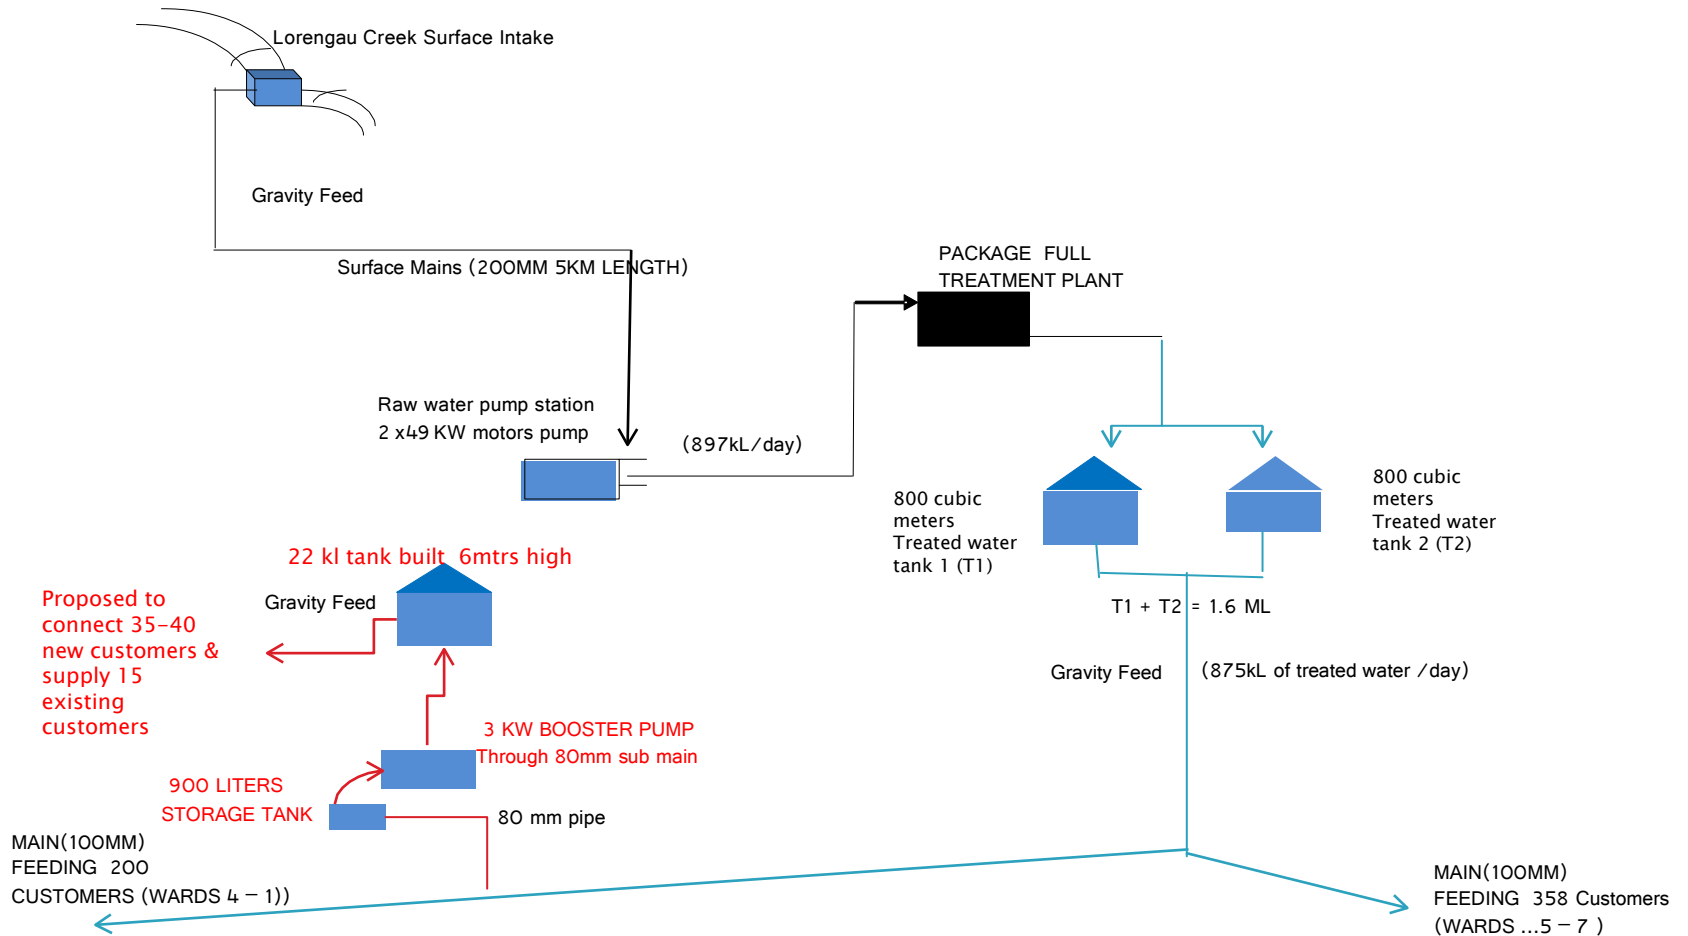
Lorengau Creek Surface Intake

Gravity Feed

Surface Mains (200MM 5KM LENGTH)

PACKAGE FULL TREATMENT PLANT

Raw water pump station
2 x49 KW motors pump

(897kL/day)

800 cubic meters Treated water tank 1 (T1)

800 cubic meters Treated water tank 2 (T2)

T1 + T2 = 1.6 ML

Gravity Feed

(875kL of treated water /day)

22 kl tank built 6mtrs high

Gravity Feed

Proposed to connect 35-40 new customers & supply 15 existing customers

3 KW BOOSTER PUMP
Through 80mm sub main

900 LITERS
STORAGE TANK

80 mm pipe

MAIN(100MM)
FEEDING 200
CUSTOMERS (WARDS 4 – 1))

MAIN(100MM)
FEEDING 358 Customers
(WARDS ...5 – 7 )